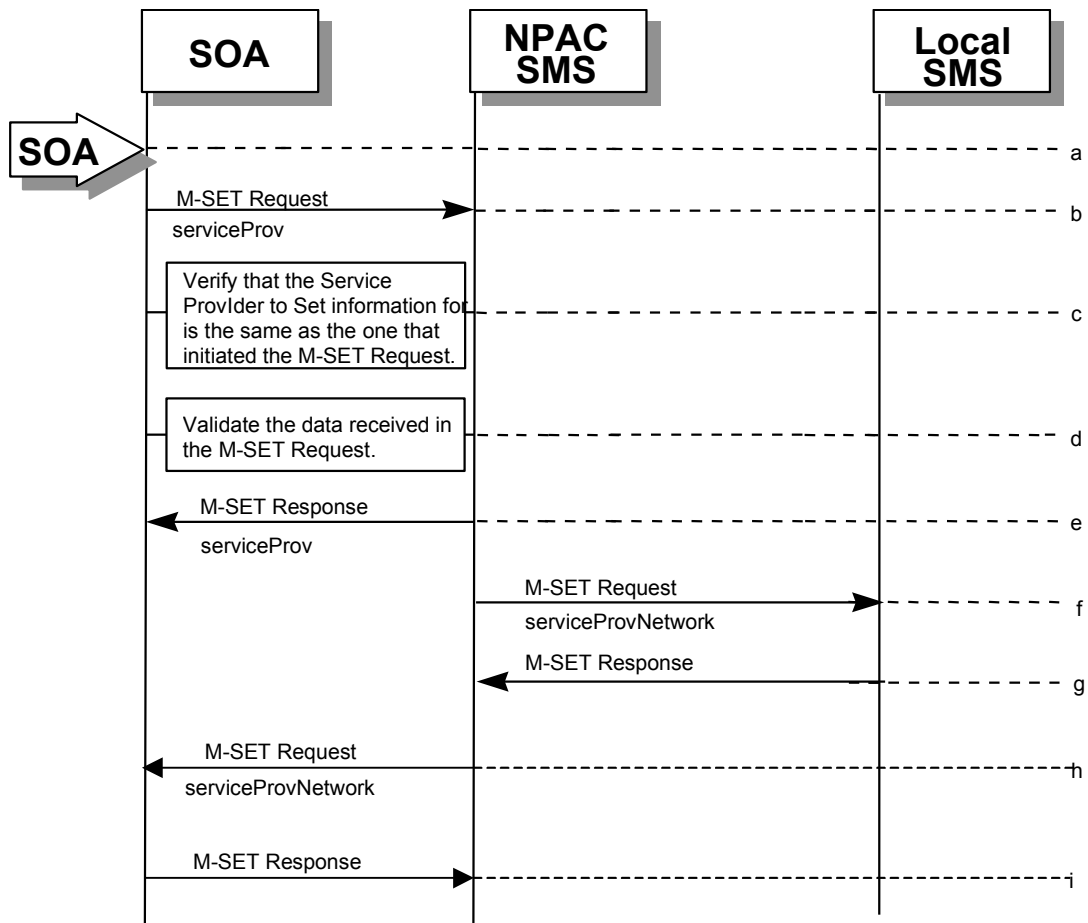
SOA

NPAC SMS

Local SMS

SOA

a

M-SET Request

serviceProv

b

Verify that the Service ProvIder to Set information for is the same as the one that initiated the M-SET Request.

c

Validate the data received in the M-SET Request.

d

M-SET Response

serviceProv

e

M-SET Request

serviceProvNetwork

f

M-SET Response

g

M-SET Request

serviceProvNetwork

h

M-SET Response

i